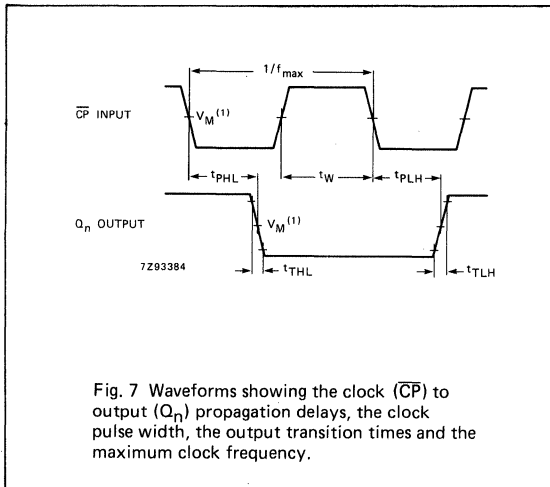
$1/f_{max}$

$\overline{CP}$ INPUT

$V_M^{(1)}$

$t_{PHL}$

$t_W$

$t_{PLH}$

$Q_n$ OUTPUT

$V_M^{(1)}$

7Z93384

$t_{THL}$

$t_{TLH}$

Fig. 7 Waveforms showing the clock ($\overline{CP}$) to output ($Q_n$) propagation delays, the clock pulse width, the output transition times and the maximum clock frequency.